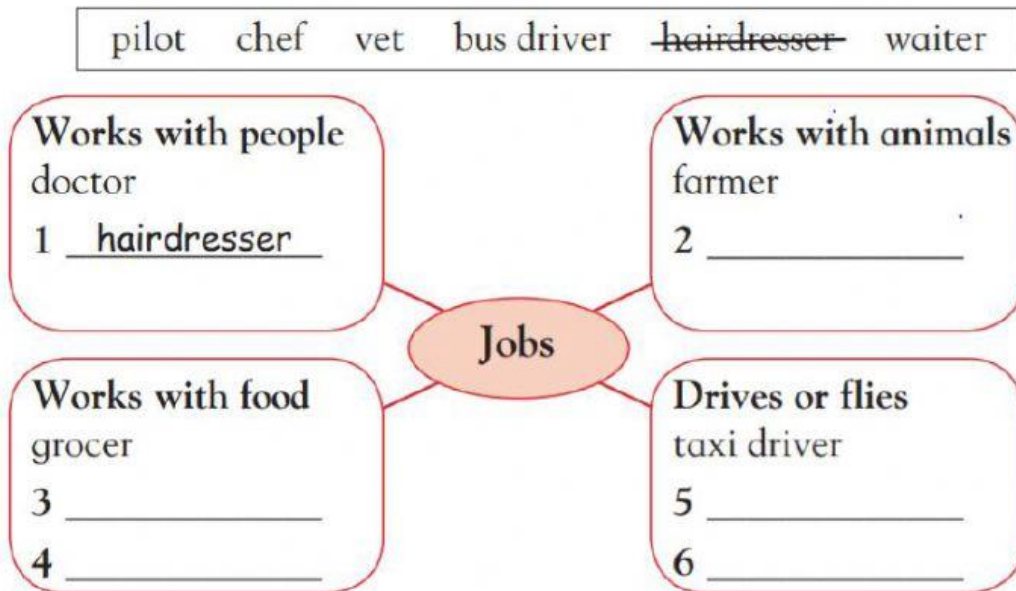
pilot chef vet bus driver ~~hairdresser~~ waiter

Works with people
doctor
1 hairdresser

Works with animals
farmer
2 ____________

Jobs

Works with food
grocer
3 ____________
4 ____________

Drives or flies
taxi driver
5 ____________
6 ____________